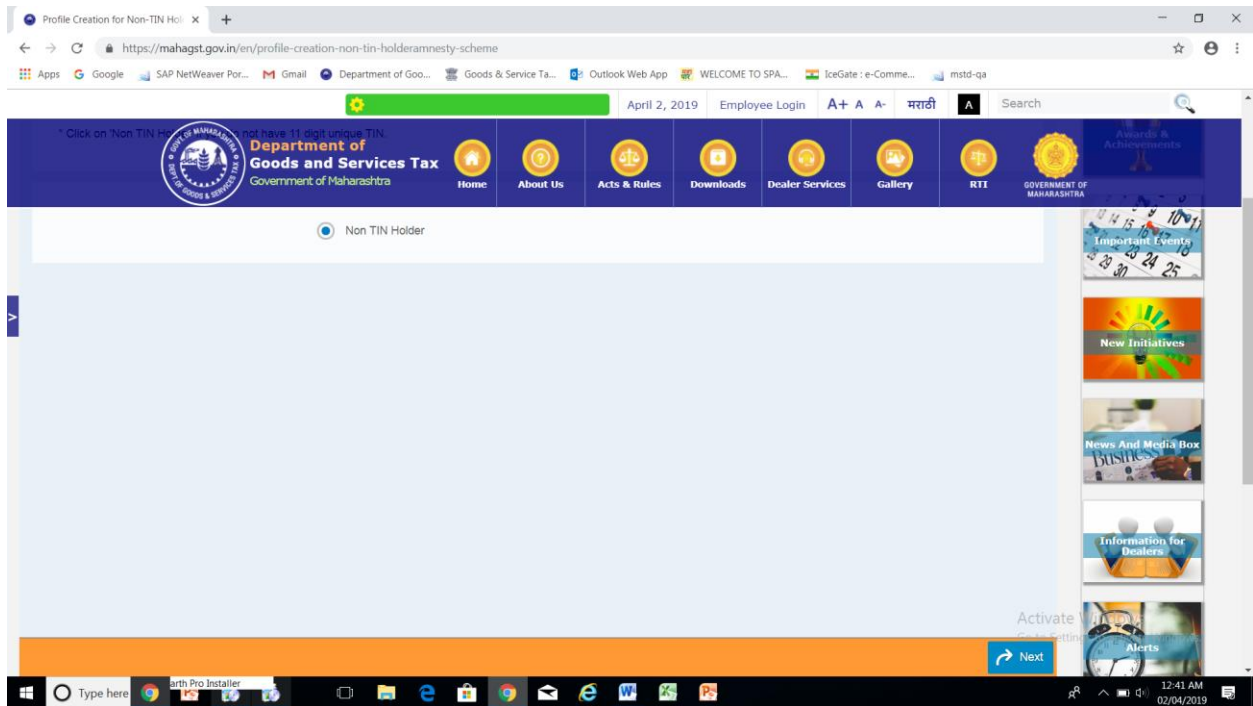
Profile Creation for Non-TIN Hol ×

https://mahagst.gov.in/en/profile-creation-non-tin-holderamnesty-scheme

Apps Google SAP NetWeaver Por... Gmail Department of Goo... Goods & Service Ta... Outlook Web App WELCOME TO SPA... IceGate : e-Comme... mstd-qa

April 2, 2019 Employee Login A+ A A- मराठी A Search

* Click on 'Non TIN H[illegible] not have 11 digit unique TIN.

Department of Goods and Services Tax
Government of Maharashtra

Home About Us Acts & Rules Downloads Dealer Services Gallery RTI GOVERNMENT OF MAHARASHTRA

Awards & Achievements

Non TIN Holder

Important Events

New Initiatives

News And Media Box

Information for Dealers

Alerts

Activate W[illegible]
Go to Settin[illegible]

Next

Type here

arth Pro Installer

12:41 AM
02/04/2019